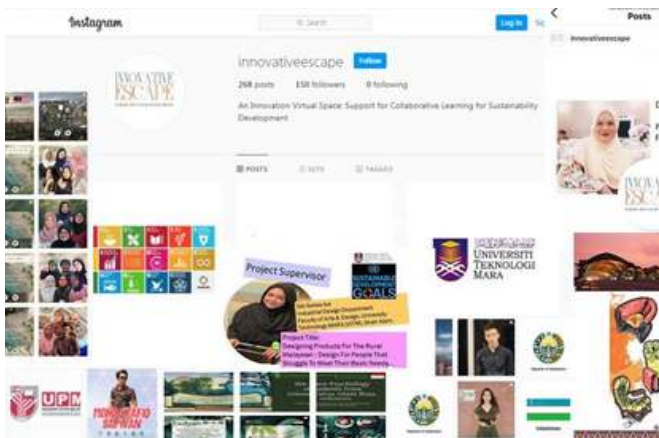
Instagram

Search

Log In

Posts

innovativeescape

INNOVATIVE ESCAPE

innovativeescape

Follow

268 posts 158 followers 0 following

An Innovation Virtual Space: Support for Collaborative Learning for Sustainability Development

POSTS

IGTV

TAGGED

Project Supervisor

SUSTAINABLE DEVELOPMENT GOALS

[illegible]
Industrial Design Department
Faculty of Arts & Design, Universiti Teknologi MARA (UiTM), Shah Alam

Project Title:
Designing Products For The Rural Malaysian : Design For People That Struggle To Meet Their Basic Needs

UNIVERSITI TEKNOLOGI MARA

UPM

MOHD HAFIQ SUFYAN